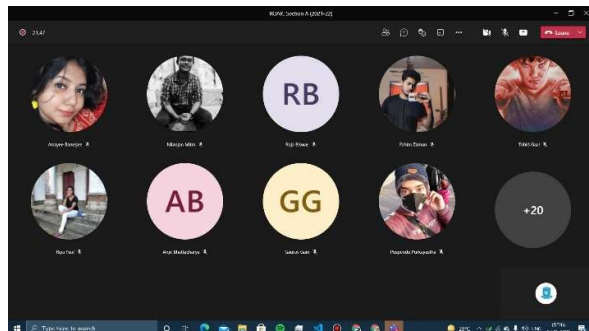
BOAC Section A (2021-22)

23:47

Leave

Anwesa Banerjee

Niranjan Mitra

RB

Rajit Biswas

Rohan Zaman

Tuhin Kari

Riya Paul

AB

Arpi Bhattacharya

GG

Gaurav Gain

Prasenjit Mukhopadhyay

+20

Type here to search